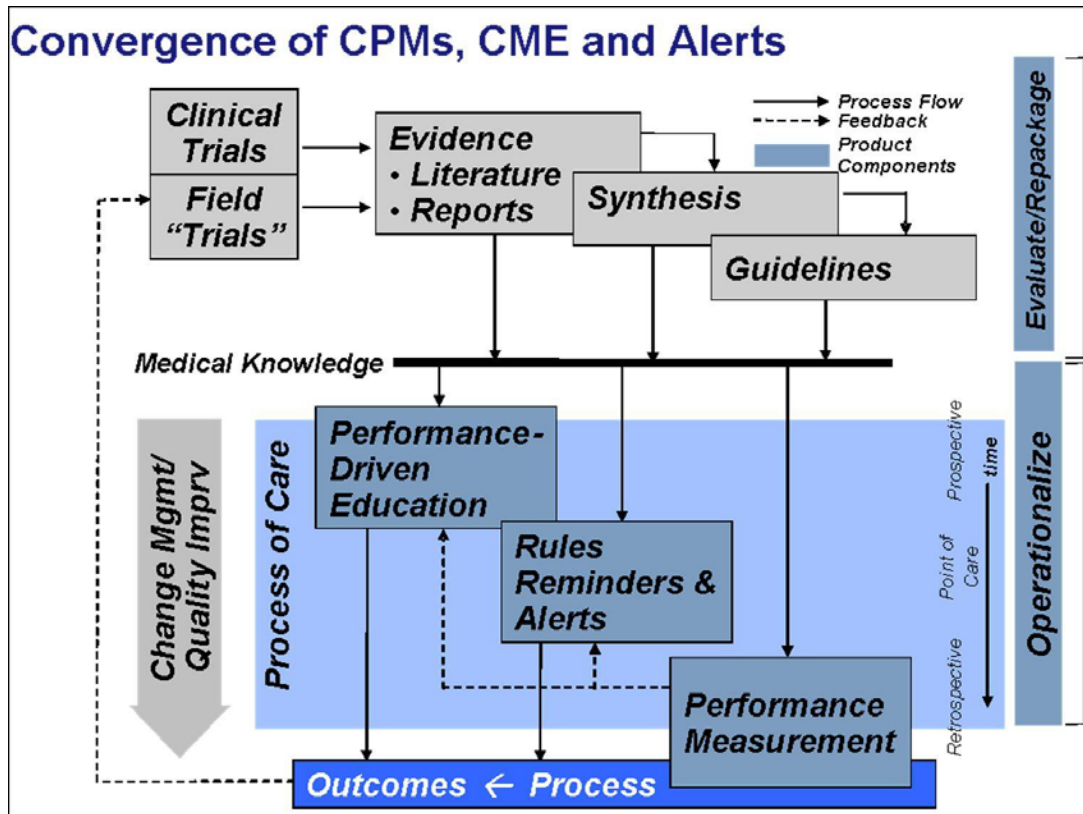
Convergence of CPMs, CME and Alerts

Process Flow
Feedback
Product Components

Evaluate/Repackage

Clinical Trials

Field "Trials"

Evidence
• Literature
• Reports

Synthesis

Guidelines

Medical Knowledge

Change Mgmt/ Quality Imprv

Process of Care

Performance-Driven Education

Rules Reminders & Alerts

Performance Measurement

Prospective

Point of Care

Retrospective

time

Operationalize

Outcomes ← Process